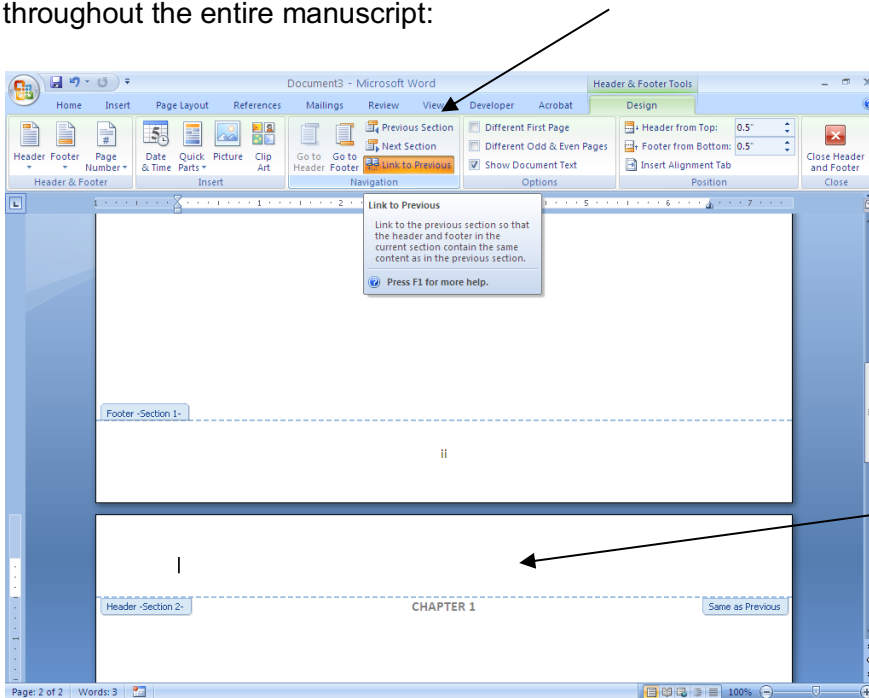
throughout the entire manuscript:

Document3 - Microsoft Word

Header & Footer Tools

Home Insert Page Layout References Mailings Review View Developer Acrobat Design

Header Footer Page Number

Header & Footer

Date & Time Quick Parts Picture Clip Art

Insert

Go to Header Go to Footer

Previous Section
Next Section
Link to Previous

Navigation

Different First Page
Different Odd & Even Pages
Show Document Text

Options

Header from Top: 0.5"
Footer from Bottom: 0.5"
Insert Alignment Tab

Position

Close Header and Footer

Close

Link to Previous

Link to the previous section so that the header and footer in the current section contain the same content as in the previous section.

Press F1 for more help.

Footer -Section 1-

ii

Header -Section 2-

CHAPTER 1

Same as Previous

Page: 2 of 2 Words: 3

100%